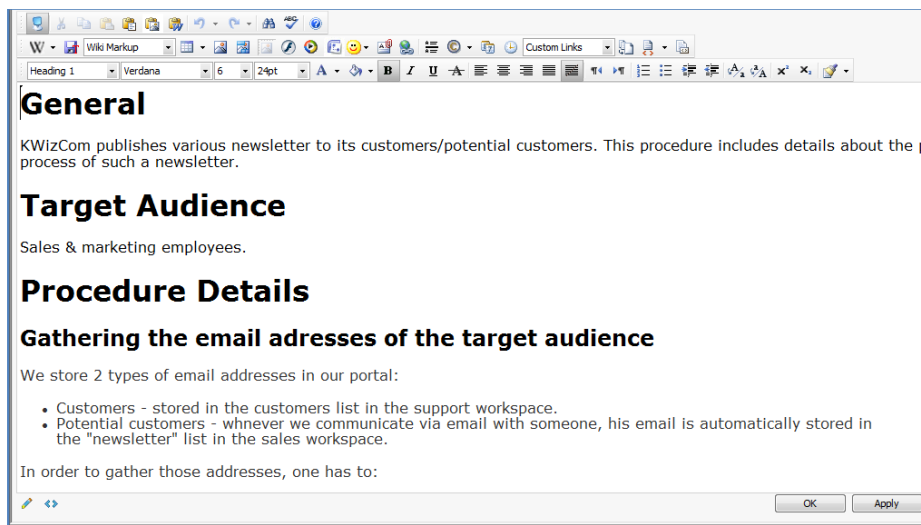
Wiki Markup
Custom Links
Heading 1
Verdana
6
24pt

# General

KWizCom publishes various newsletter to its customers/potential customers. This procedure includes details about the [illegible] process of such a newsletter.

# Target Audience

Sales & marketing employees.

# Procedure Details

## Gathering the email adresses of the target audience

We store 2 types of email addresses in our portal:

- Customers - stored in the customers list in the support workspace.
- Potential customers - whnever we communicate via email with someone, his email is automatically stored in the "newsletter" list in the sales workspace.

In order to gather those addresses, one has to:

OK
Apply